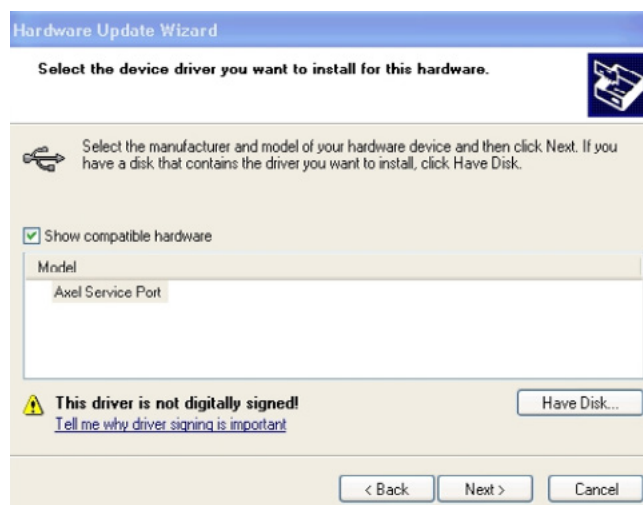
Hardware Update Wizard

Select the device driver you want to install for this hardware.

Select the manufacturer and model of your hardware device and then click Next. If you have a disk that contains the driver you want to install, click Have Disk.

Show compatible hardware

Model

Axel Service Port

This driver is not digitally signed!

Tell me why driver signing is important

Have Disk...

< Back

Next >

Cancel